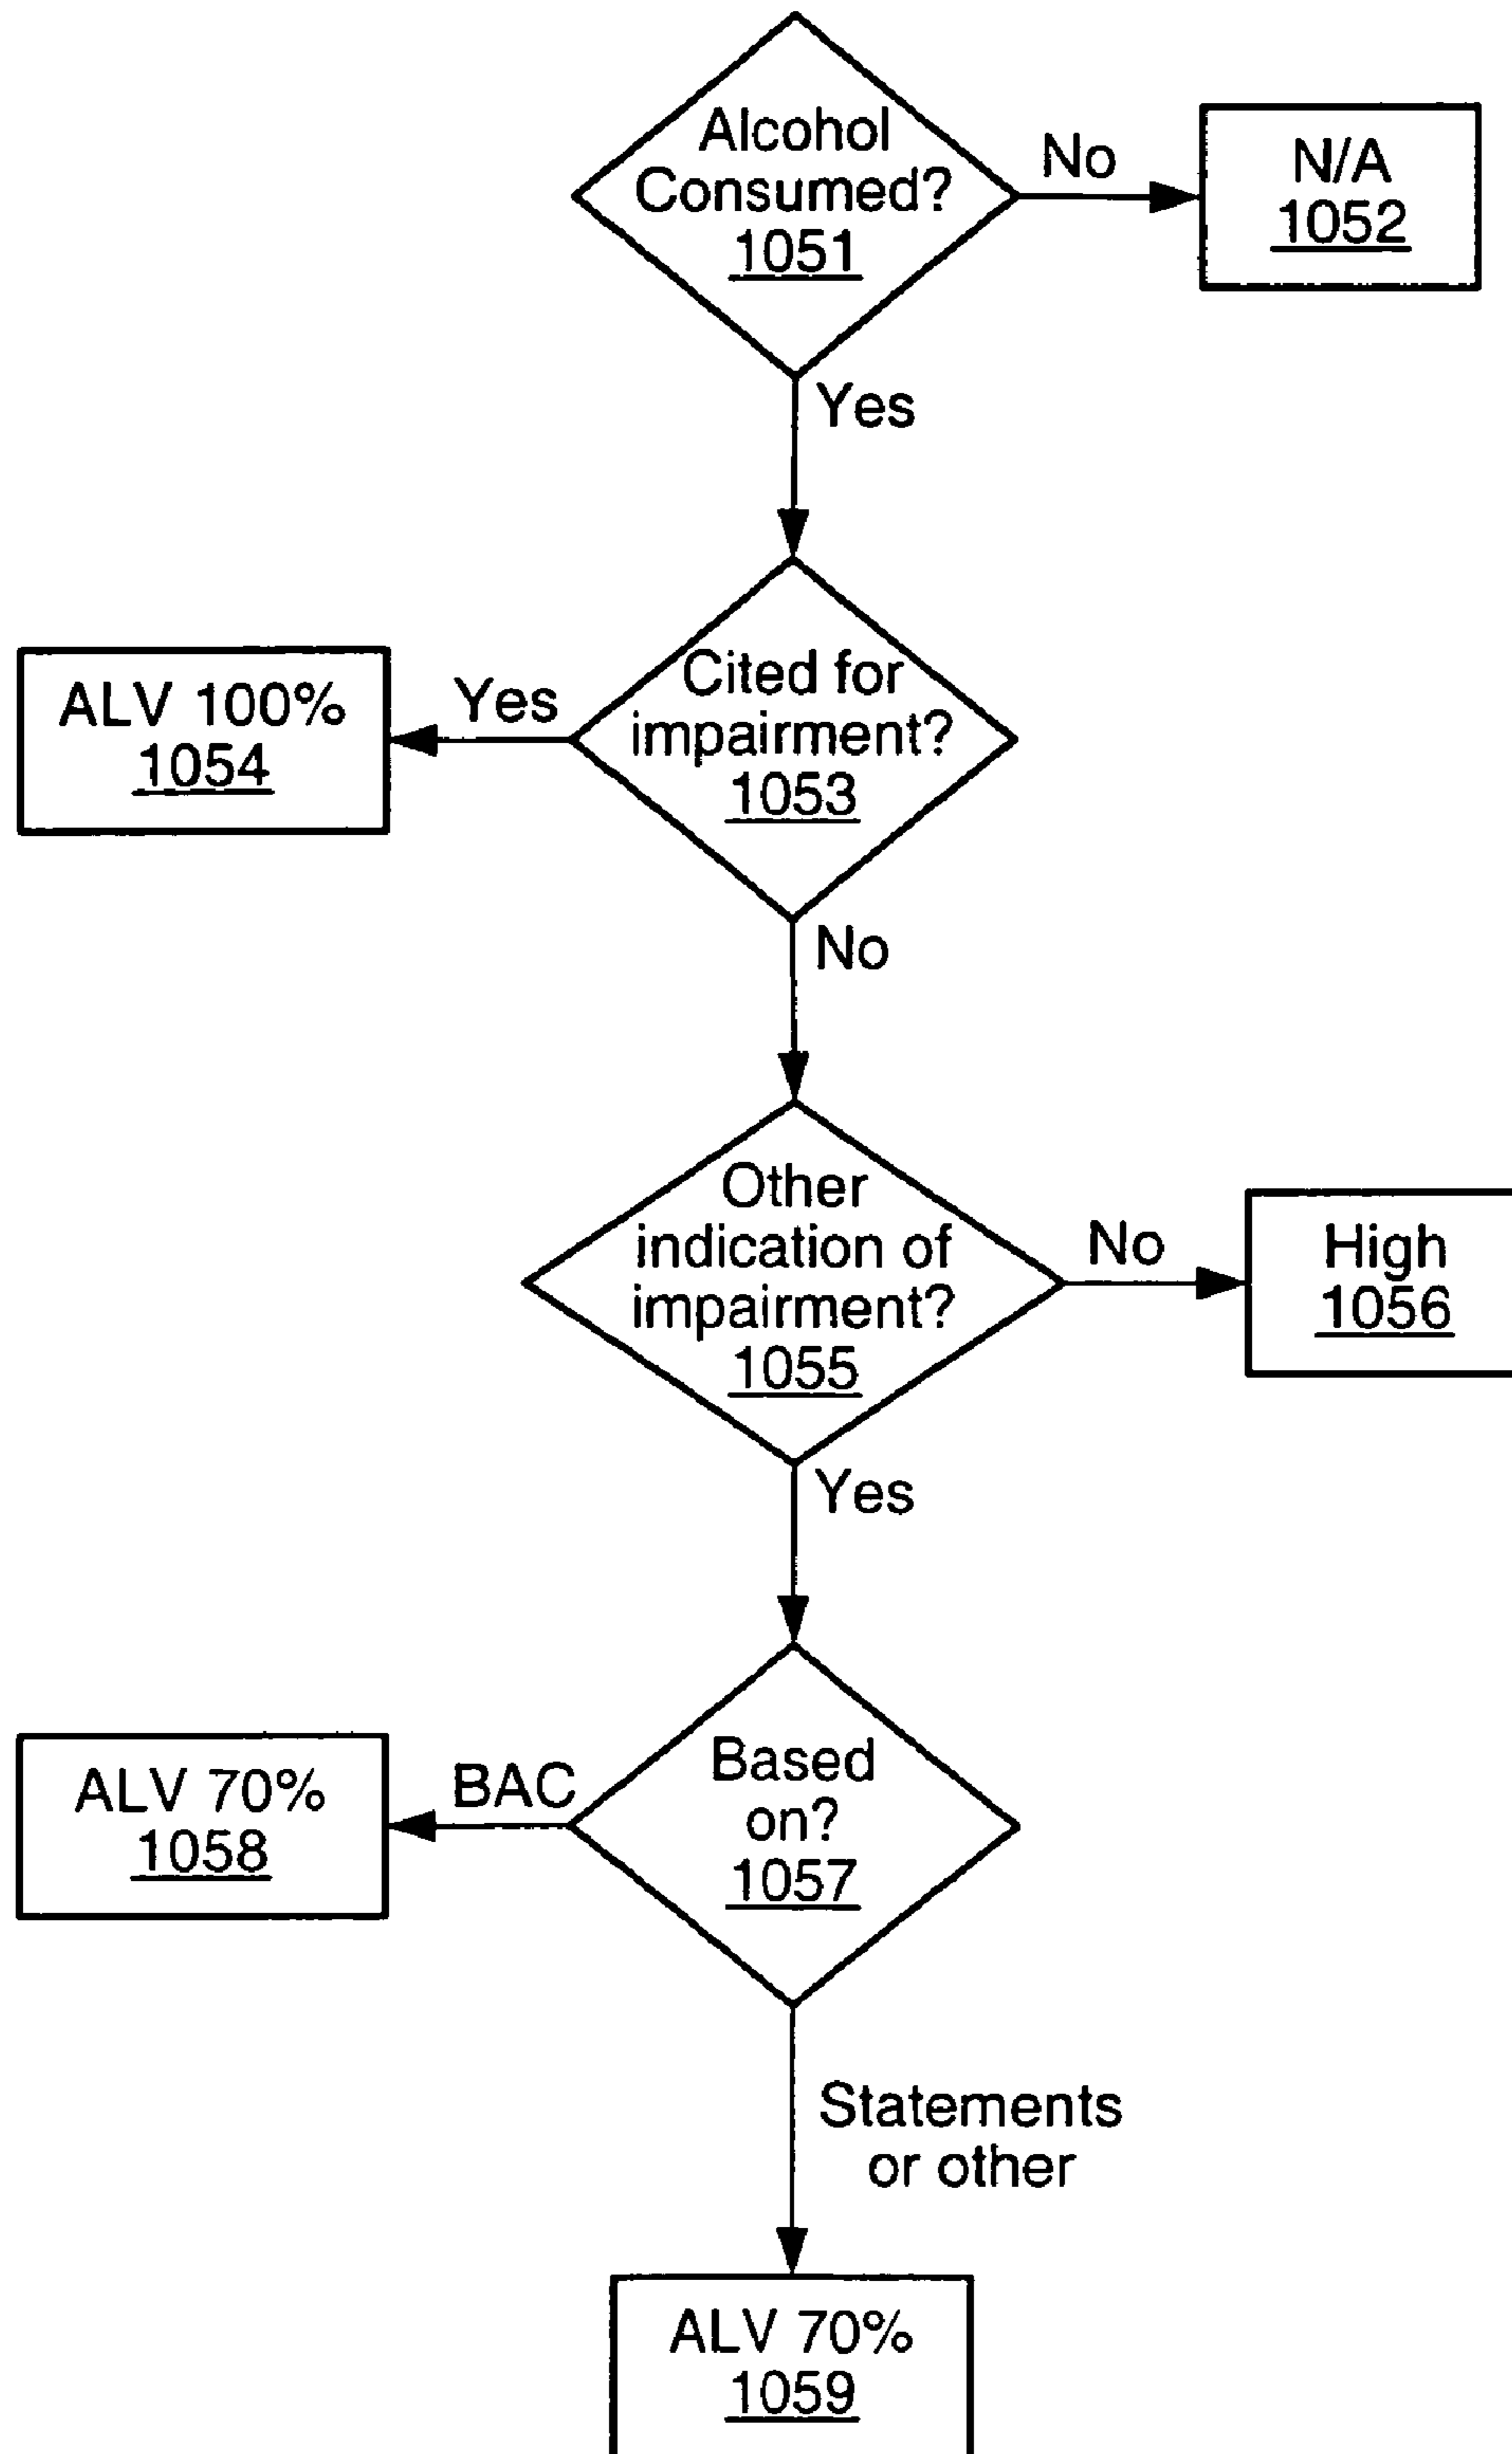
Alcohol Consumed? 1051

No

N/A 1052

Yes

ALV 100% 1054

Yes

Cited for impairment? 1053

No

Other indication of impairment? 1055

No

High 1056

Yes

ALV 70% 1058

BAC

Based on? 1057

Statements or other

ALV 70% 1059